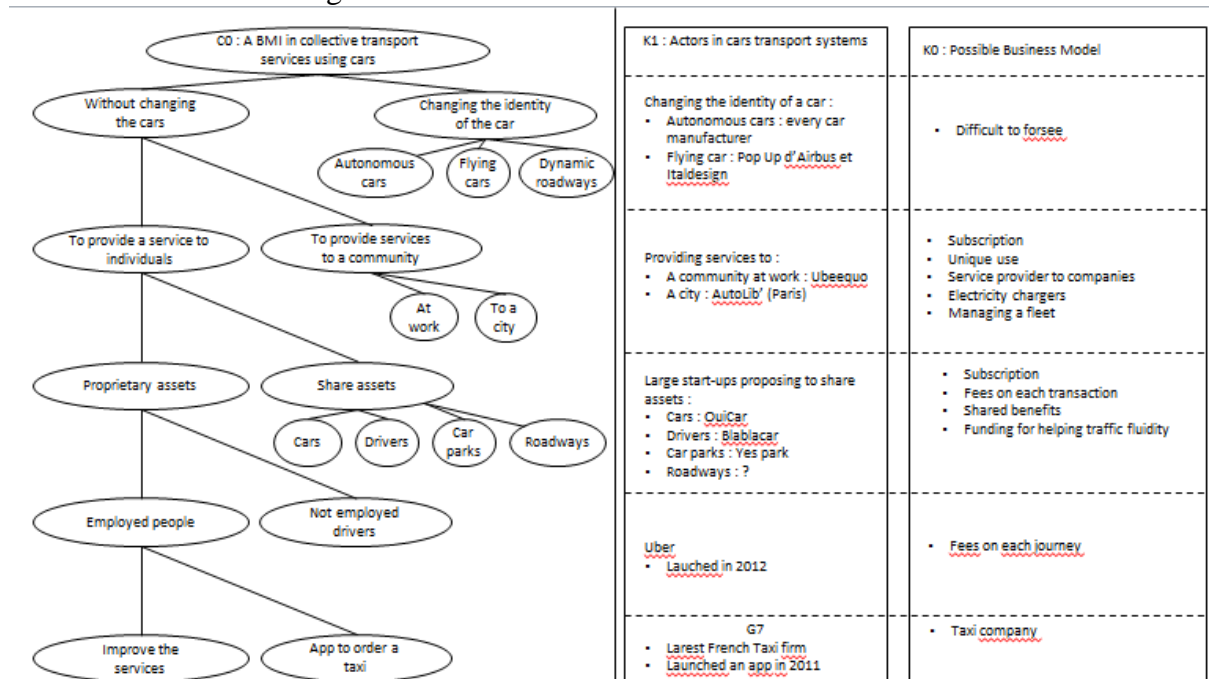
C0 : A BMI in collective transport services using cars

Without changing the cars

Changing the identity of the car

Autonomous cars

Flying cars

Dynamic roadways

To provide a service to individuals

To provide services to a community

At work

To a city

Proprietary assets

Share assets

Cars

Drivers

Car parks

Roadways

Employed people

Not employed drivers

Improve the services

App to order a taxi

| K1 : Actors in cars transport systems | K0 : Possible Business Model |
|---|---|
| Changing the identity of a car : • Autonomous cars : every car manufacturer • Flying car : Pop Up d'Airbus et Italdesign | • Difficult to forsee |
| Providing services to : • A community at work : Ubeequo • A city : AutoLib' (Paris) | • Subscription • Unique use • Service provider to companies • Electricity chargers • Managing a fleet |
| Large start-ups proposing to share assets : • Cars : OuiCar • Drivers : Blablacar • Car parks : Yes park • Roadways : ? | • Subscription • Fees on each transaction • Shared benefits • Funding for helping traffic fluidity |
| Uber • Lauched in 2012 | • Fees on each journey |
| G7 • Larest French Taxi firm • Launched an app in 2011 | • Taxi company |